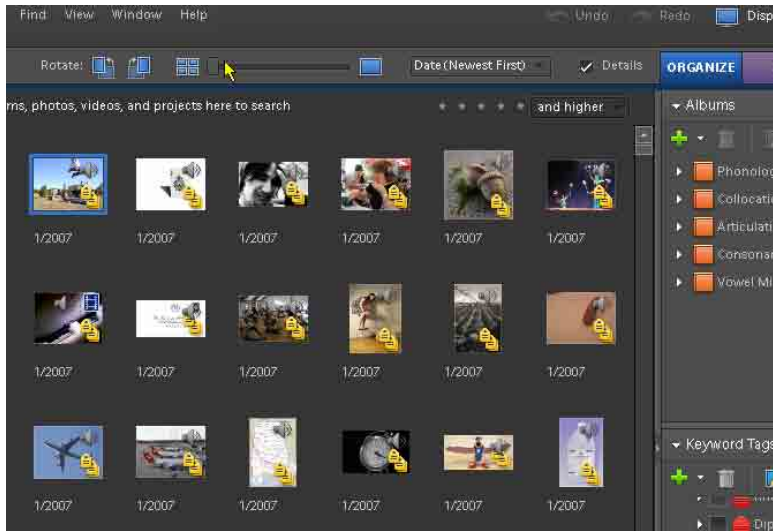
Find View Window Help

Undo Redo Disp

Rotate:

Date (Newest First)

Details

ORGANIZE

rns, photos, videos, and projects here to search

and higher

Albums

Phonolog

Collocati

Articulati

Consona

Vowel Mi

1/2007 1/2007 1/2007 1/2007 1/2007 1/2007

1/2007 1/2007 1/2007 1/2007 1/2007 1/2007

1/2007 1/2007 1/2007 1/2007 1/2007 1/2007

Keyword Tags

Dip